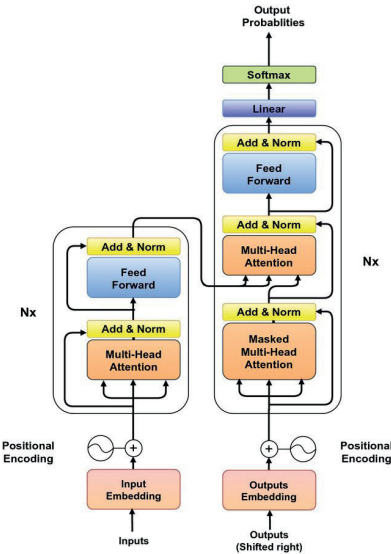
Output Probabilities

Softmax

Linear

Add & Norm

Feed Forward

Add & Norm

Multi-Head Attention

Nx

Add & Norm

Masked Multi-Head Attention

Add & Norm

Feed Forward

Nx

Add & Norm

Multi-Head Attention

Positional Encoding

Positional Encoding

Input Embedding

Outputs Embedding

Inputs

Outputs (Shifted right)